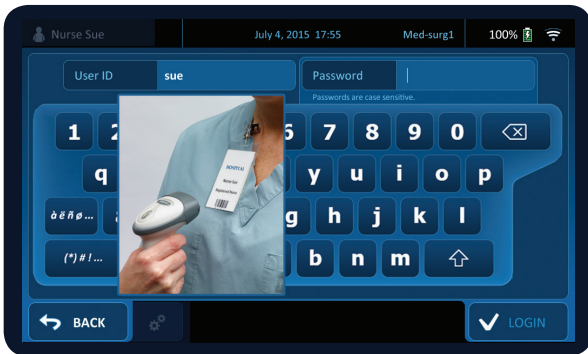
Nurse Sue

July 4, 2015 17:55

Med-surg1

100%

User ID

sue

Password

Passwords are case sensitive.

1

2

6

7

8

9

0

q

y

u

i

o

p

à ë ñ ø ...

g

h

j

k

l

(*) # ! ...

b

n

m

HOSPITAL

BACK

LOGIN